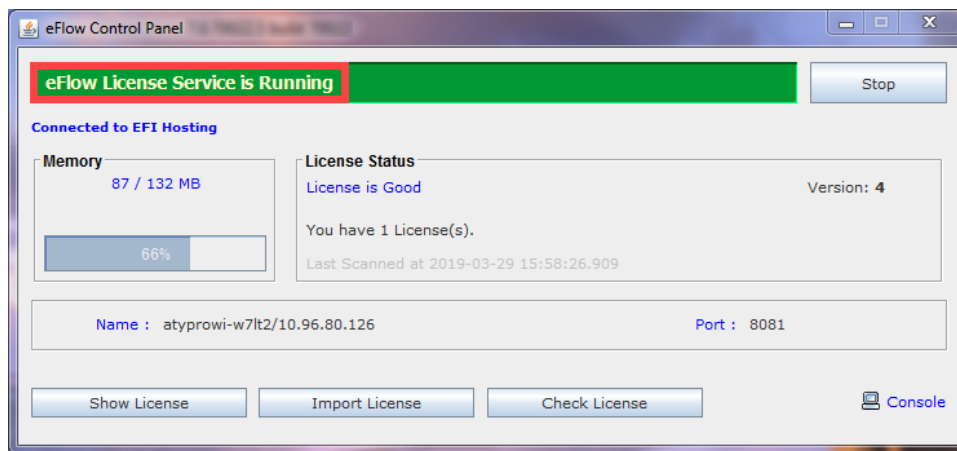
eFlow Control Panel

eFlow License Service is Running

Stop

Connected to EFI Hosting

Memory

87 / 132 MB

66%

License Status

License is Good

Version: 4

You have 1 License(s).

Last Scanned at 2019-03-29 15:58:26.909

Name : atyprowi-w7lt2/10.96.80.126

Port : 8081

Show License

Import License

Check License

Console